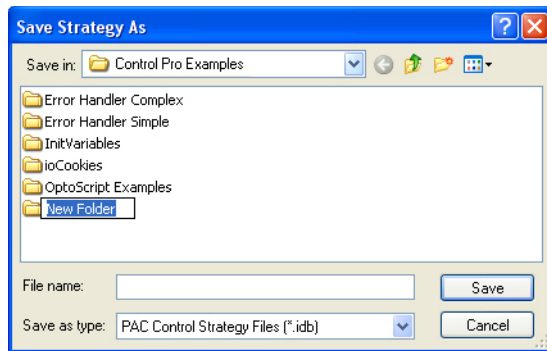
Save Strategy As

Save in: Control Pro Examples

Error Handler Complex
Error Handler Simple
InitVariables
ioCookies
OptoScript Examples
New Folder

File name:
Save

Save as type: PAC Control Strategy Files (*.idb)
Cancel